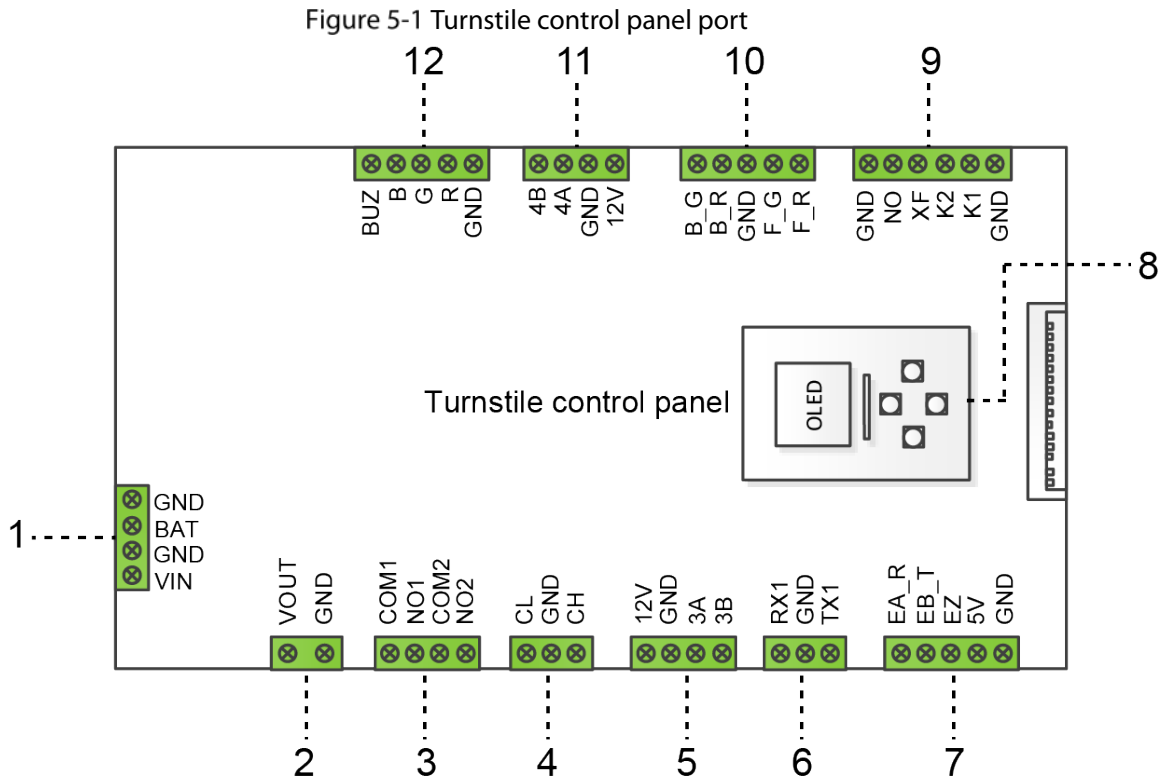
Figure 5-1 Turnstile control panel port

12 11 10 9

BUZ B G R GND
4B 4A GND 12V
B_G B_R GND F_G F_R
GND NO XF K2 K1 GND

8

Turnstile control panel

OLED

1
GND
BAT
GND
VIN

VOUT GND
COM1 NO1 COM2 NO2
CL GND CH
12V GND 3A 3B
RX1 GND TX1
EA_R EB_T EZ 5V GND

2 3 4 5 6 7